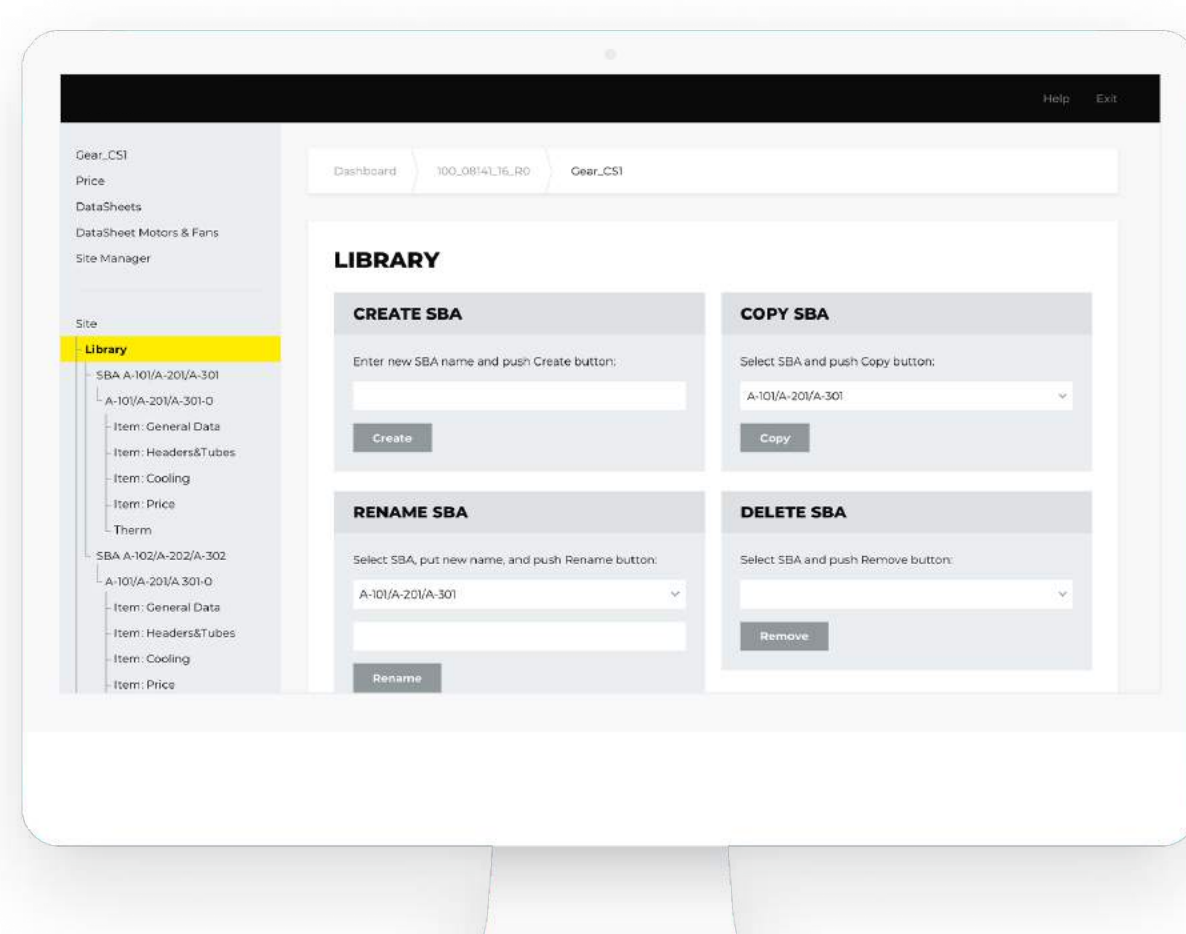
Help Exit

Gear_CS1
Price
DataSheets
DataSheet Motors & Fans
Site Manager

Site
Library
SBA A-101/A-201/A-301
A-101/A-201/A-301-0
Item: General Data
Item: Headers&Tubes
Item: Cooling
Item: Price
Therm
SBA A-102/A-202/A-302
A-101/A-201/A 301-0
Item: General Data
Item: Headers&Tubes
Item: Cooling
Item: Price

Dashboard 100_08141_16_R0 Gear_CS1

LIBRARY

CREATE SBA
Enter new SBA name and push Create button:
Create

COPY SBA
Select SBA and push Copy button:
A-101/A-201/A-301
Copy

RENAME SBA
Select SBA, put new name, and push Rename button:
A-101/A-201/A-301
Rename

DELETE SBA
Select SBA and push Remove button:
Remove